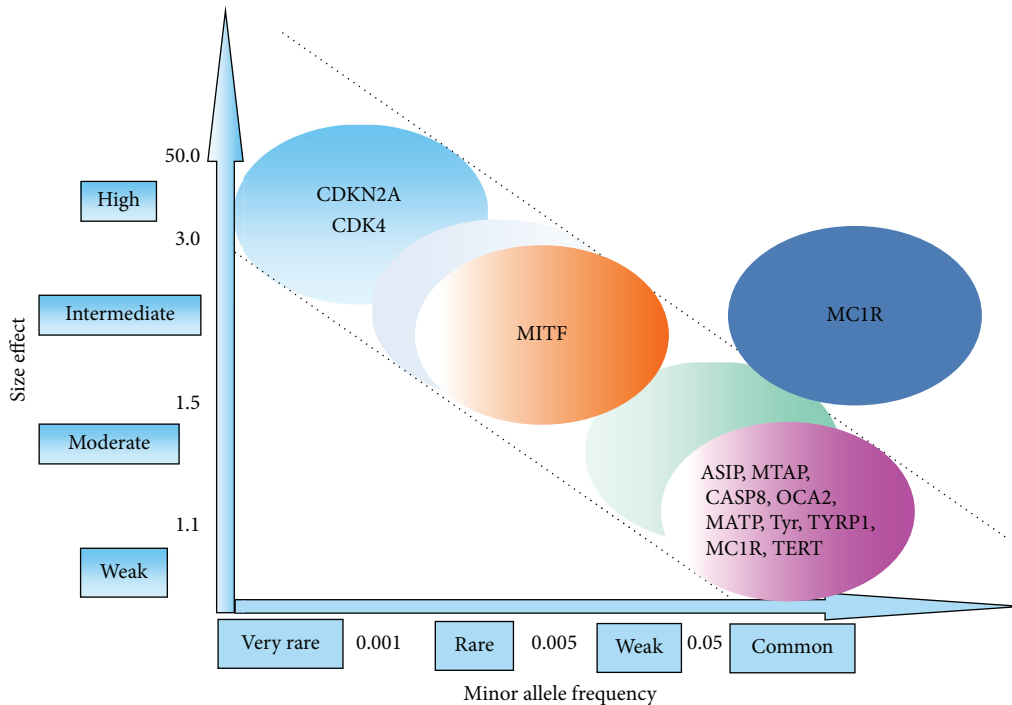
Size effect

50.0

High

3.0

Intermediate

1.5

Moderate

1.1

Weak

CDKN2A
CDK4

MITF

MC1R

ASIP, MTAP, CASP8, OCA2, MATP, Tyr, TYRP1, MC1R, TERT

Very rare
0.001
Rare
0.005
Weak
0.05
Common

Minor allele frequency